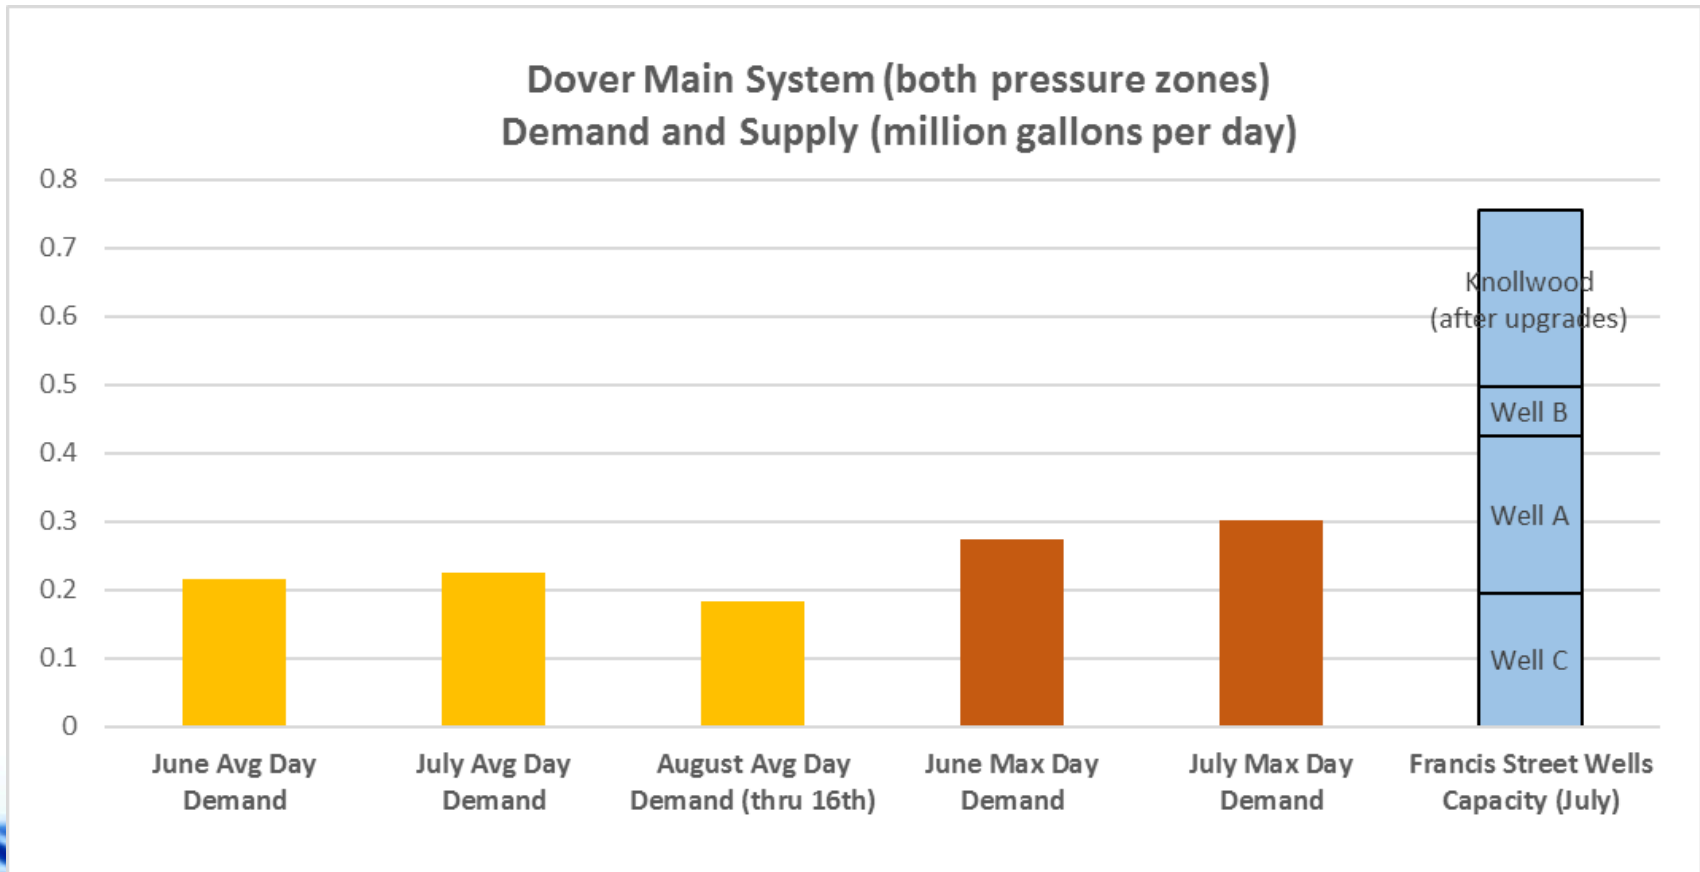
Dover Main System (both pressure zones)
Demand and Supply (million gallons per day)

0.8
0.7
0.6
0.5
0.4
0.3
0.2
0.1
0

Knollwood (after upgrades)
Well B
Well A
Well C

June Avg Day Demand
July Avg Day Demand
August Avg Day Demand (thru 16th)
June Max Day Demand
July Max Day Demand
Francis Street Wells Capacity (July)